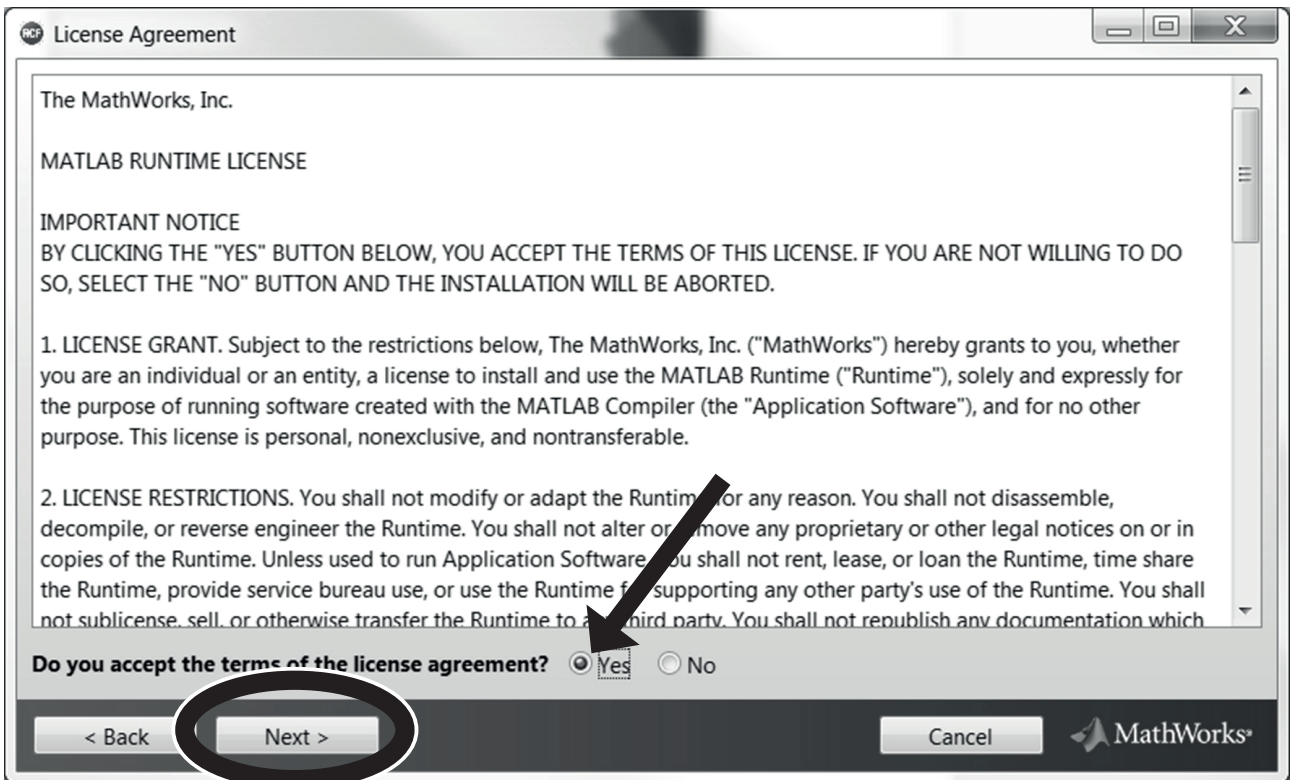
License Agreement

The MathWorks, Inc.

MATLAB RUNTIME LICENSE

IMPORTANT NOTICE
BY CLICKING THE "YES" BUTTON BELOW, YOU ACCEPT THE TERMS OF THIS LICENSE. IF YOU ARE NOT WILLING TO DO SO, SELECT THE "NO" BUTTON AND THE INSTALLATION WILL BE ABORTED.

1. LICENSE GRANT. Subject to the restrictions below, The MathWorks, Inc. ("MathWorks") hereby grants to you, whether you are an individual or an entity, a license to install and use the MATLAB Runtime ("Runtime"), solely and expressly for the purpose of running software created with the MATLAB Compiler (the "Application Software"), and for no other purpose. This license is personal, nonexclusive, and nontransferable.

2. LICENSE RESTRICTIONS. You shall not modify or adapt the Runtim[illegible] for any reason. You shall not disassemble, decompile, or reverse engineer the Runtime. You shall not alter or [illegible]move any proprietary or other legal notices on or in copies of the Runtime. Unless used to run Application Software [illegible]ou shall not rent, lease, or loan the Runtime, time share the Runtime, provide service bureau use, or use the Runtime f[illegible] supporting any other party's use of the Runtime. You shall not sublicense, sell, or otherwise transfer the Runtime to a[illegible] third party. You shall not republish any documentation which

Do you accept the terms of the license agreement? Yes No

< Back Next > Cancel MathWorks